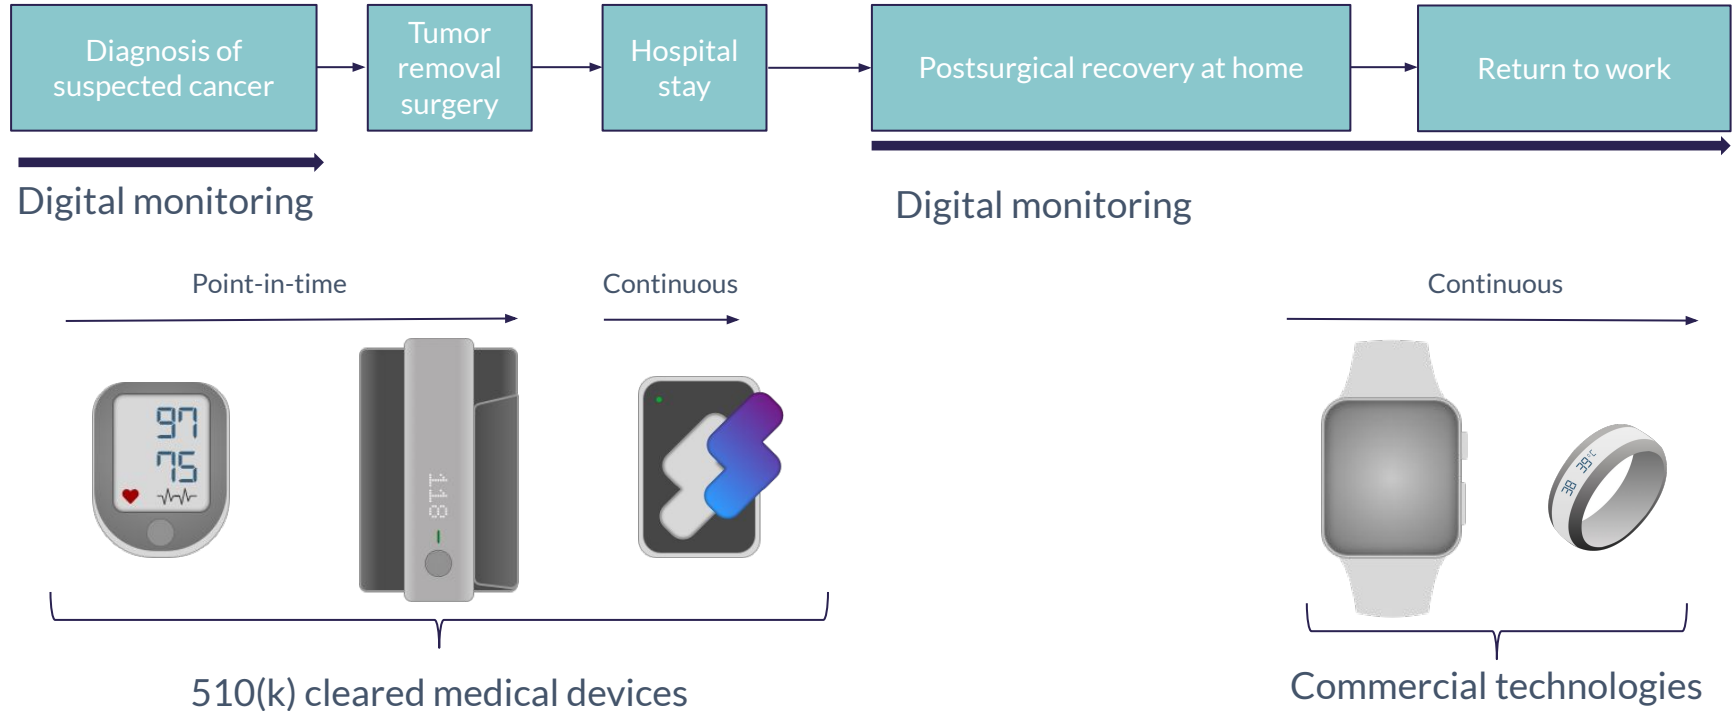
Diagnosis of suspected cancer

Tumor removal surgery

Hospital stay

Postsurgical recovery at home

Return to work

Digital monitoring

Digital monitoring

Point-in-time

Continuous

Continuous

97
75

118

38 33°C

510(k) cleared medical devices

Commercial technologies